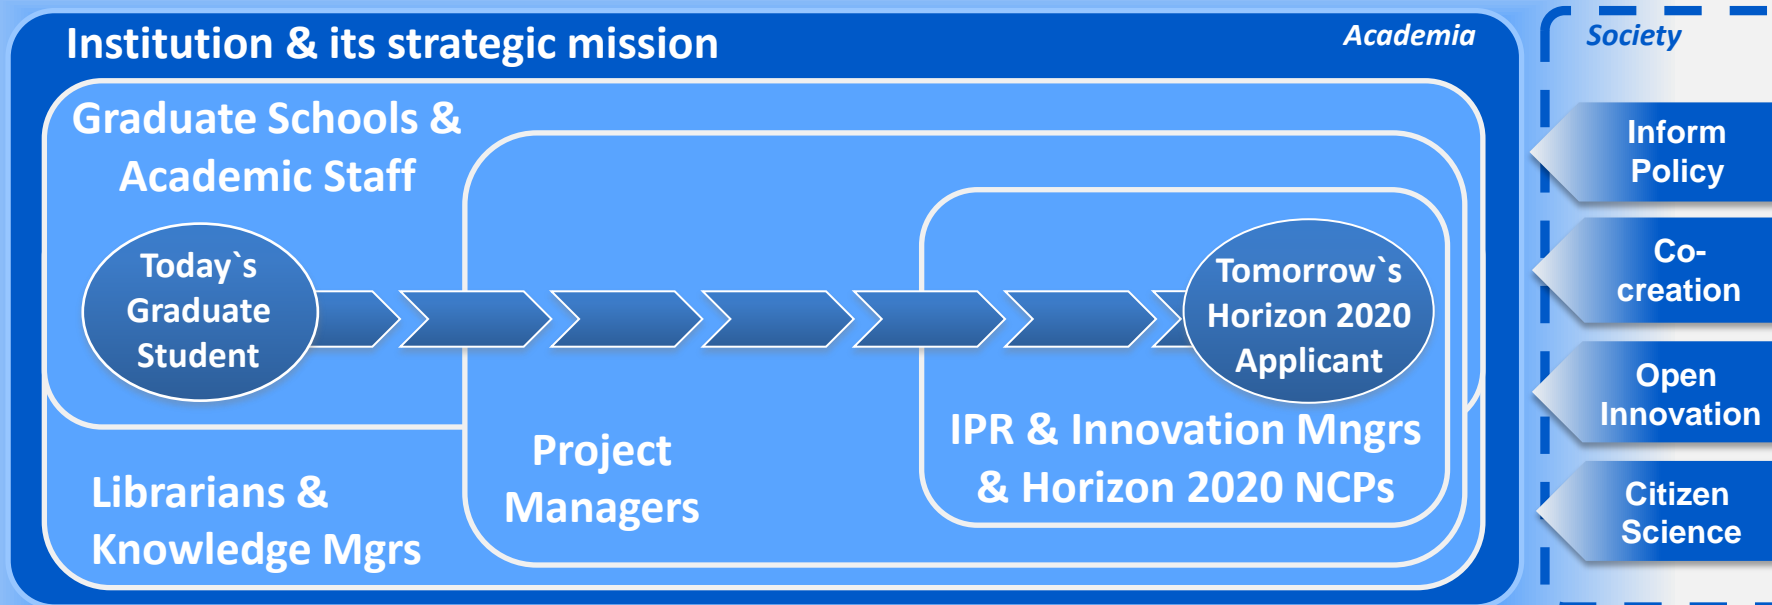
Institution & its strategic mission

Academia

Graduate Schools & Academic Staff

Today`s Graduate Student

Tomorrow`s Horizon 2020 Applicant

IPR & Innovation Mngrs & Horizon 2020 NCPs

Project Managers

Librarians & Knowledge Mgrs

Society

Inform Policy

Co-creation

Open Innovation

Citizen Science